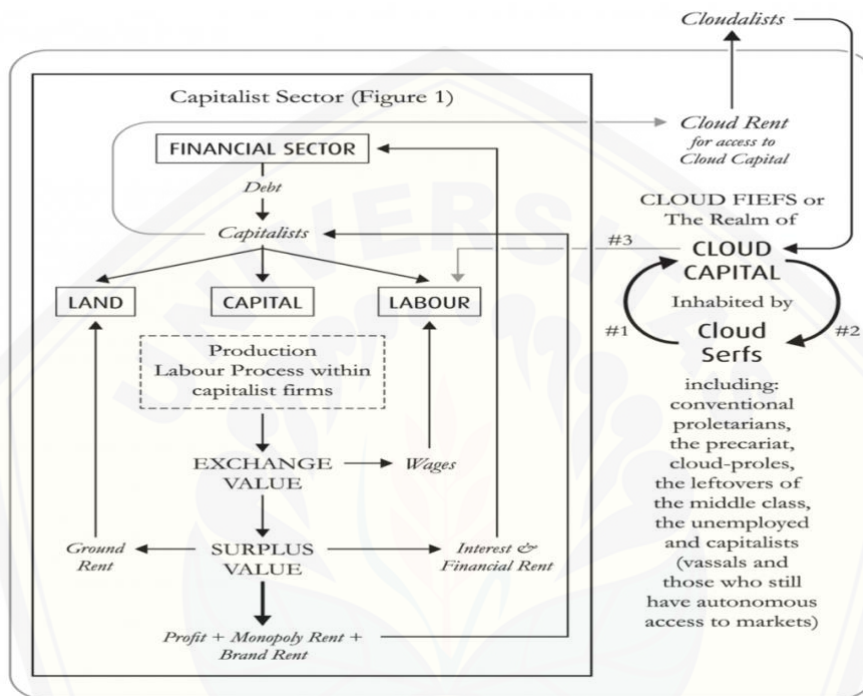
Cloudalists

Capitalist Sector (Figure 1)

Cloud Rent for access to Cloud Capital

FINANCIAL SECTOR

Debt

Capitalists

CLOUD FIEFS or The Realm of

#3

CLOUD CAPITAL

Inhabited by

#1

Cloud Serfs

#2

LAND

CAPITAL

LABOUR

Production Labour Process within capitalist firms

EXCHANGE VALUE

Wages

Ground Rent

SURPLUS VALUE

Interest & Financial Rent

Profit + Monopoly Rent + Brand Rent

including: conventional proletarians, the precariat, cloud-proles, the leftovers of the middle class, the unemployed and capitalists (vassals and those who still have autonomous access to markets)